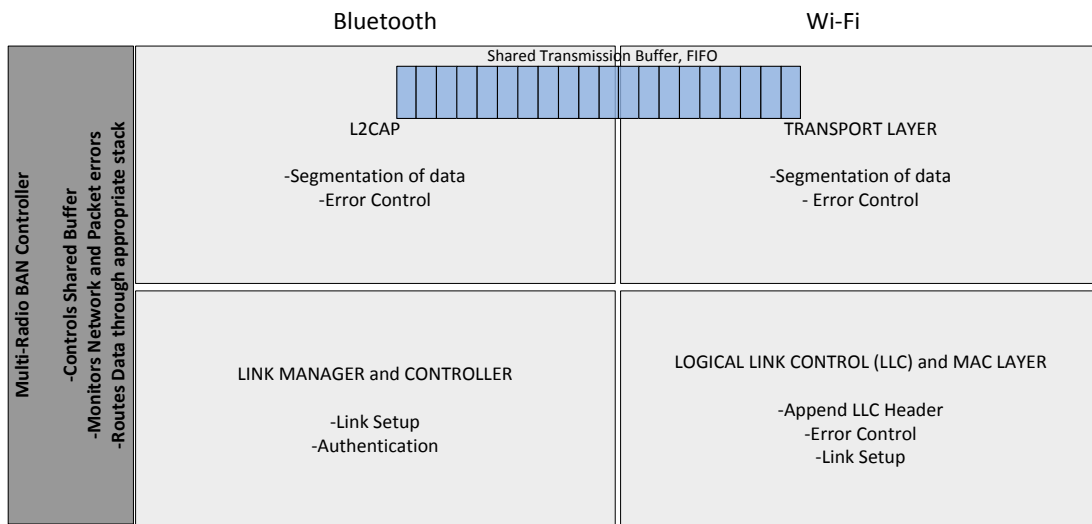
Bluetooth

Wi-Fi

Multi-Radio BAN Controller

-Controls Shared Buffer
-Monitors Network and Packet errors
-Routes Data through appropriate stack

Shared Transmission Buffer, FIFO

L2CAP

-Segmentation of data
-Error Control

TRANSPORT LAYER

-Segmentation of data
- Error Control

LINK MANAGER and CONTROLLER

-Link Setup
-Authentication

LOGICAL LINK CONTROL (LLC) and MAC LAYER

-Append LLC Header
-Error Control
-Link Setup